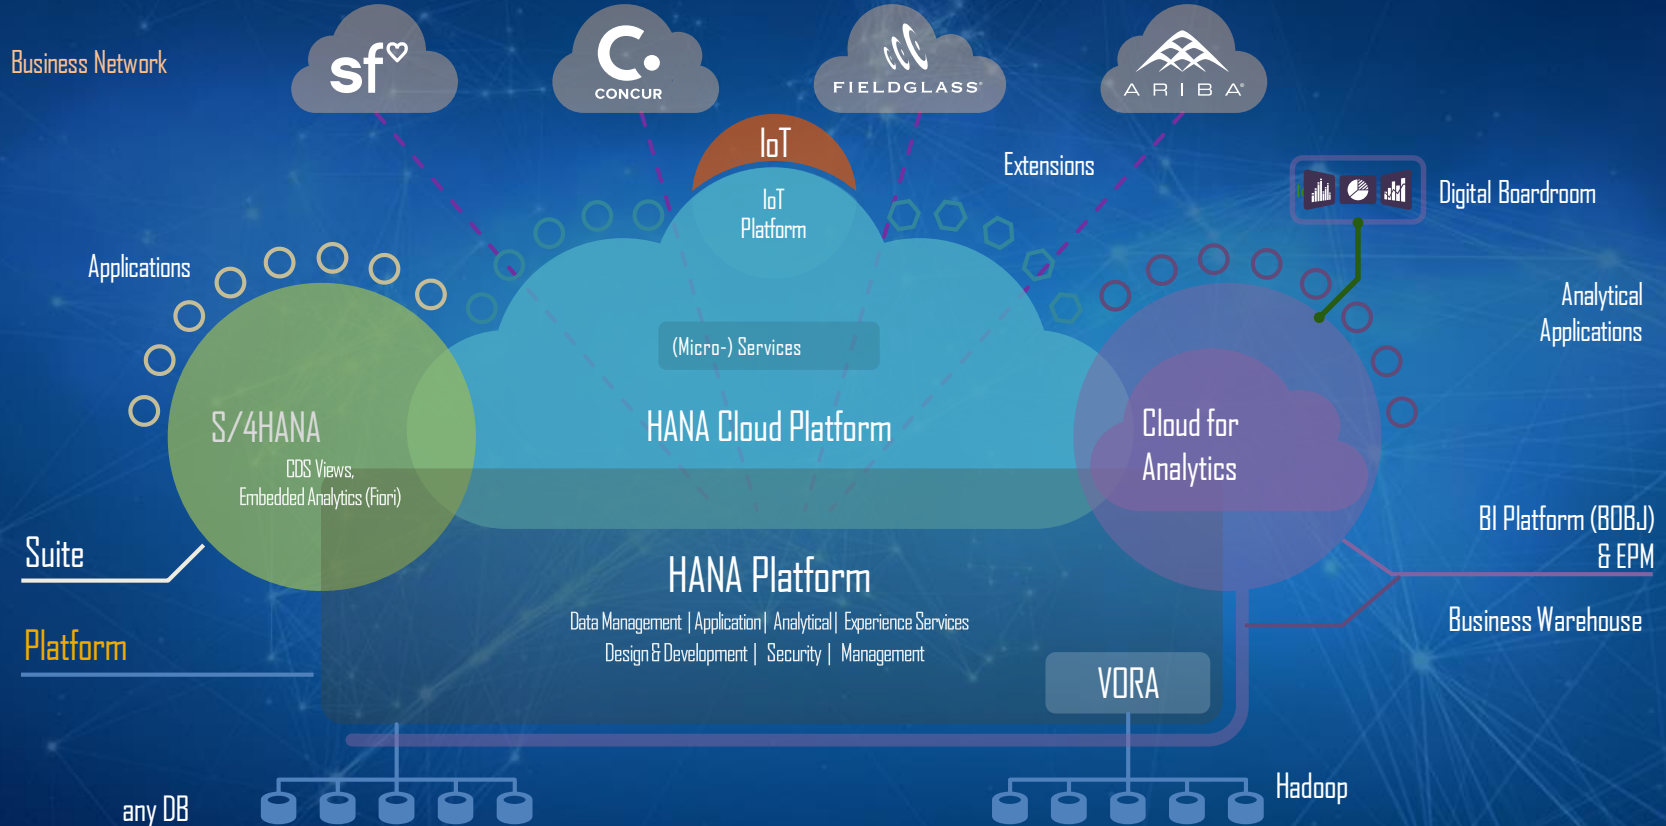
Business Network

sf

CONCUR

FIELDGLASS

ARIBA

IoT

IoT Platform

Extensions

Digital Boardroom

Applications

Analytical Applications

(Micro-) Services

S/4HANA

CDS Views, Embedded Analytics (Fiori)

HANA Cloud Platform

Cloud for Analytics

BI Platform (BOBJ) & EPM

Suite

HANA Platform

Data Management | Application | Analytical | Experience Services

Design & Development | Security | Management

Business Warehouse

Platform

VORA

Hadoop

any DB